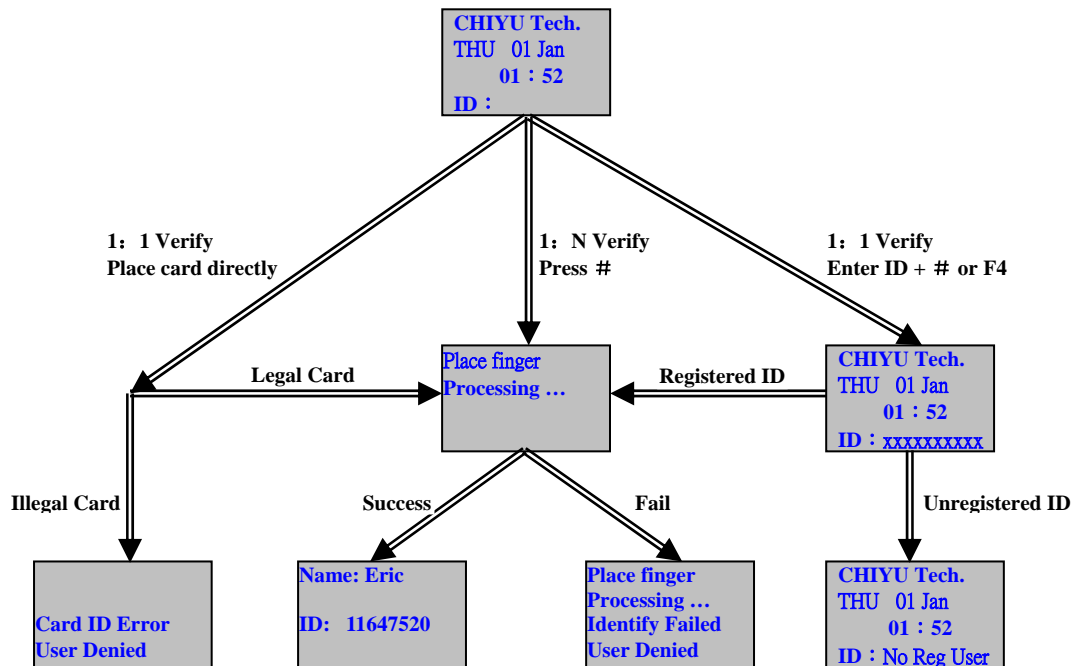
CHIYU Tech.
THU 01 Jan
01：52
ID：

1：1 Verify
Place card directly

1：N Verify
Press #

1：1 Verify
Enter ID + # or F4

Legal Card

Place finger
Processing …

Registered ID

CHIYU Tech.
THU 01 Jan
01：52
ID：xxxxxxxxxx

Illegal Card

Success

Fail

Unregistered ID

Card ID Error
User Denied

Name: Eric
ID: 11647520

Place finger
Processing …
Identify Failed
User Denied

CHIYU Tech.
THU 01 Jan
01：52
ID：No Reg User